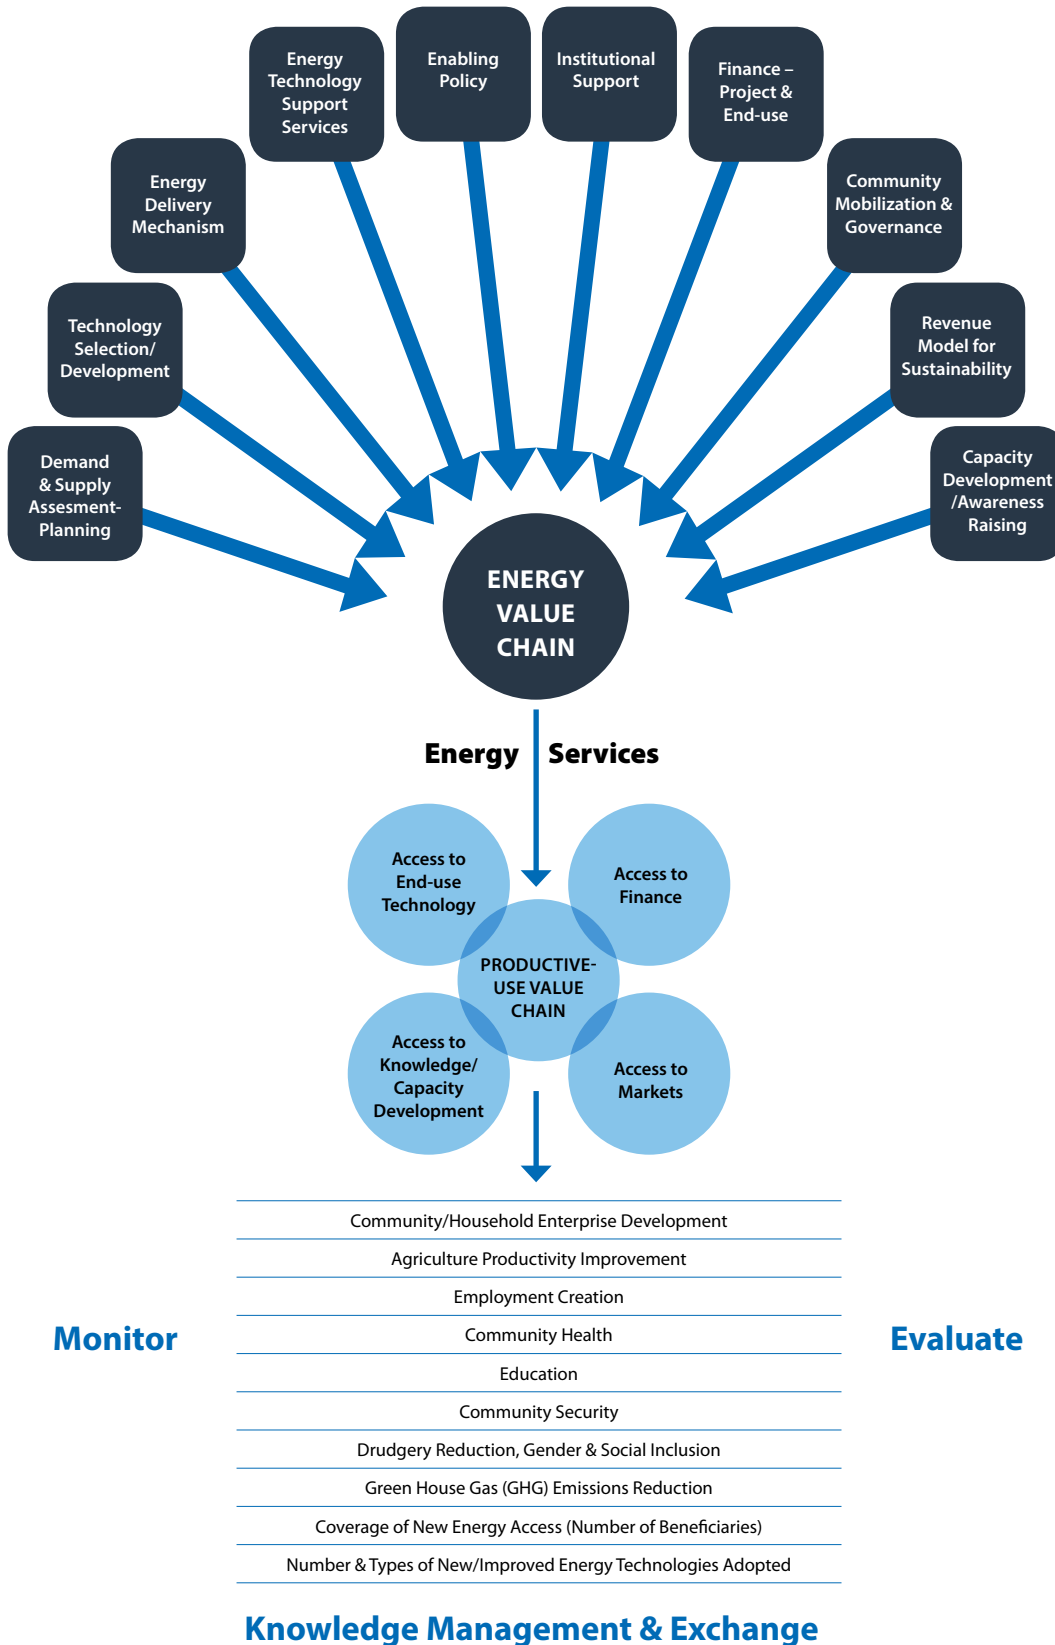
Demand & Supply Assesment-Planning

Technology Selection/ Development

Energy Delivery Mechanism

Energy Technology Support Services

Enabling Policy

Institutional Support

Finance – Project & End-use

Community Mobilization & Governance

Revenue Model for Sustainability

Capacity Development /Awareness Raising

ENERGY VALUE CHAIN

Energy Services

Access to End-use Technology

Access to Finance

PRODUCTIVE-USE VALUE CHAIN

Access to Knowledge/ Capacity Development

Access to Markets

Monitor

Evaluate

| Community/Household Enterprise Development |
|---|
| Agriculture Productivity Improvement |
| Employment Creation |
| Community Health |
| Education |
| Community Security |
| Drudgery Reduction, Gender & Social Inclusion |
| Green House Gas (GHG) Emissions Reduction |
| Coverage of New Energy Access (Number of Beneficiaries) |
| Number & Types of New/Improved Energy Technologies Adopted |

Knowledge Management & Exchange